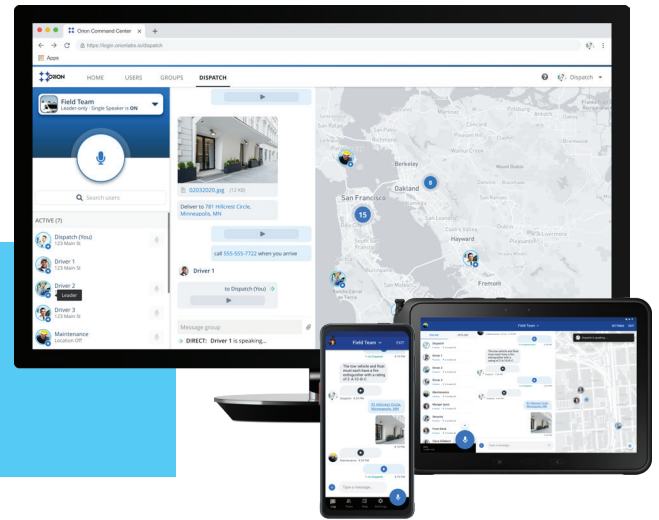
Orion Command Center
https://login.orionlabs.io/dispatch
Apps
ORION
HOME
USERS
GROUPS
DISPATCH
Dispatch
Field Team
Leader-only | Single Speaker is ON
Search users
ACTIVE (7)
Dispatch (You)
123 Main St
Driver 1
123 Main St
Driver 2
Leader
Driver 3
123 Main St
Maintenance
Location Off
02032020.jpg (12 KB)
Deliver to 781 Hillcrest Circle, Minneapolis, MN
call 555-555-7722 when you arrive
Driver 1
to Dispatch (You)
Message group
DIRECT: Driver 1 is speaking...
Berkeley
Oakland
San Francisco
Hayward
Fremont
8
15
Field Team
Field Team
Type a message...
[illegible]